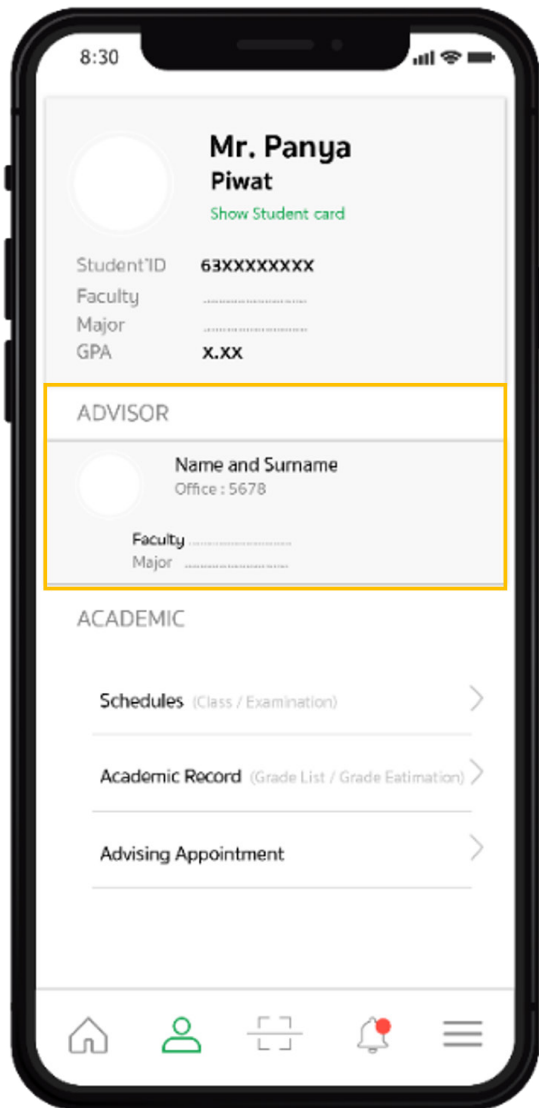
8:30

Mr. Panya
Piwat
Show Student card

Student'ID 63XXXXXXXX
Faculty ..........................
Major ..........................
GPA X.XX

ADVISOR

Name and Surname
Office : 5678

Faculty ..........................
Major ..........................

ACADEMIC

Schedules (Class / Examination)

Academic Record (Grade List / Grade Eatimation)

Advising Appointment